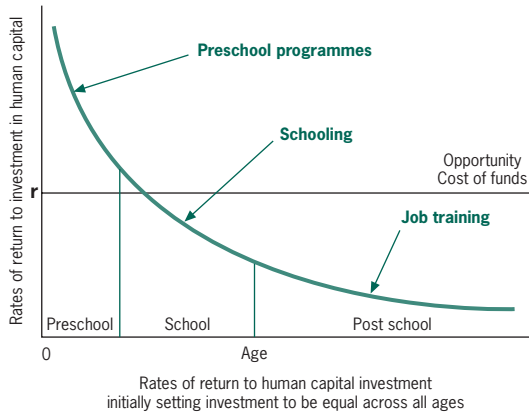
Rates of return to investment in human capital

Preschool programmes

Schooling

r

Opportunity
Cost of funds

Job training

Preschool
School
Post school

0
Age

Rates of return to human capital investment
initially setting investment to be equal across all ages